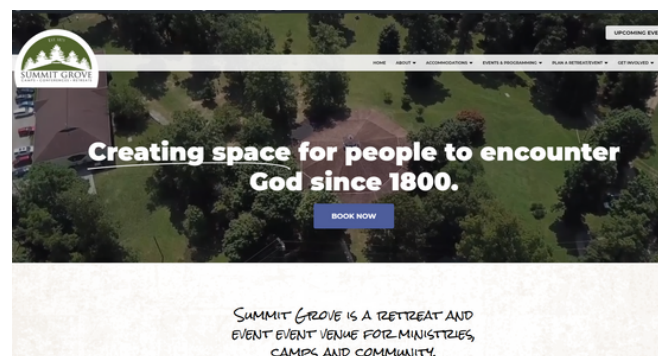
SUMMIT GROVE
CAMPS · CONFERENCES · RETREATS

UPCOMING EVE

HOME ABOUT ▾ ACCOMMODATIONS ▾ EVENTS & PROGRAMMING ▾ PLAN A RETREAT/EVENT ▾ GET INVOLVED ▾

Creating space for people to encounter God since 1800.

BOOK NOW

Summit Grove is a retreat and event event venue for ministries, camps and community.